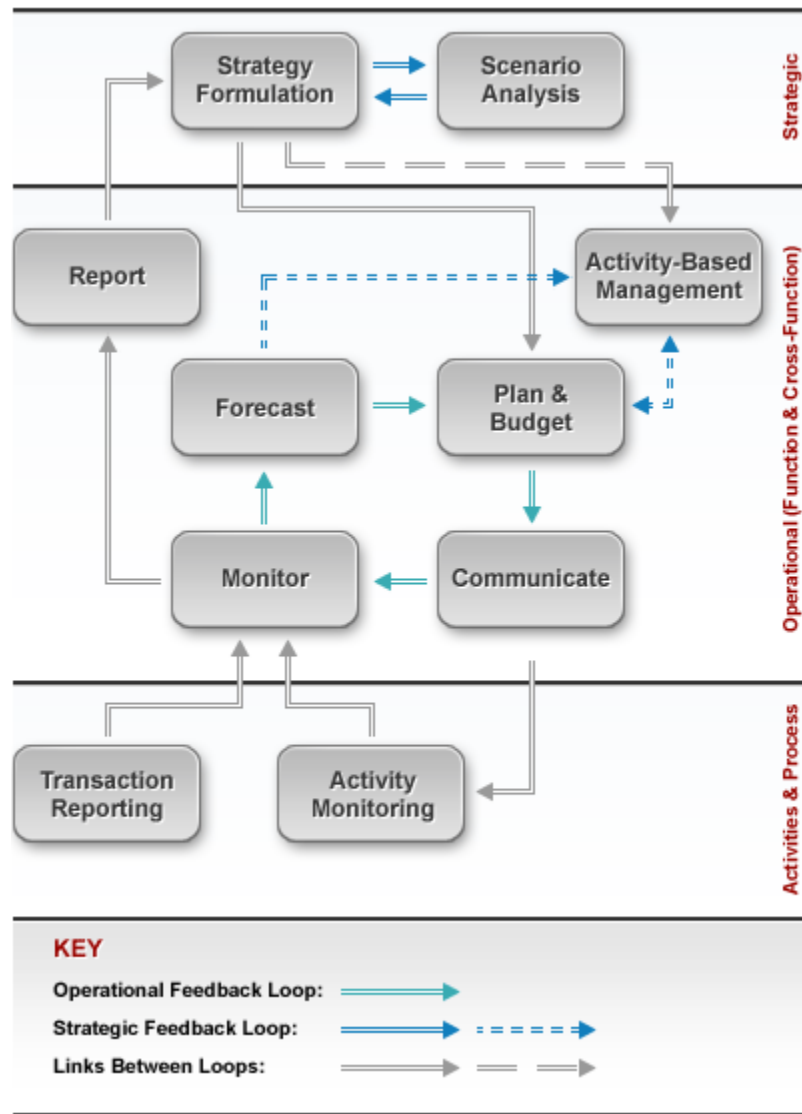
Strategy Formulation

Scenario Analysis

Strategic

Report

Activity-Based Management

Forecast

Plan & Budget

Monitor

Communicate

Operational (Function & Cross-Function)

Transaction Reporting

Activity Monitoring

Activities & Process

KEY

Operational Feedback Loop:

Strategic Feedback Loop:

Links Between Loops: